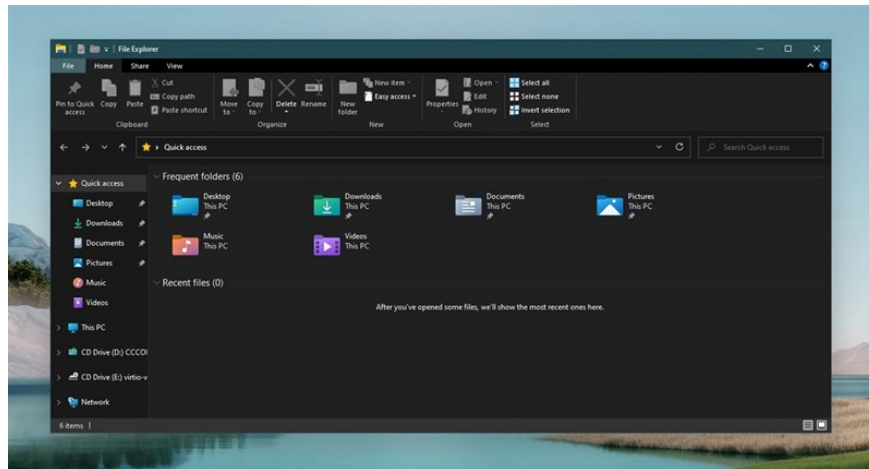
File Explorer

File Home Share View

Pin to Quick access Copy Paste Cut Copy path Paste shortcut
Clipboard

Move to Copy to Delete Rename
Organize

New folder New item Easy access
New

Properties Open Edit History
Open

Select all Select none Invert selection
Select

Quick access

Search Quick access

Quick access
Desktop
Downloads
Documents
Pictures
Music
Videos
This PC
CD Drive (D:) CCCOI
CD Drive (E:) virtio-v
Network

Frequent folders (6)

Desktop
This PC

Downloads
This PC

Documents
This PC

Pictures
This PC

Music
This PC

Videos
This PC

Recent files (0)

After you've opened some files, we'll show the most recent ones here.

6 items |